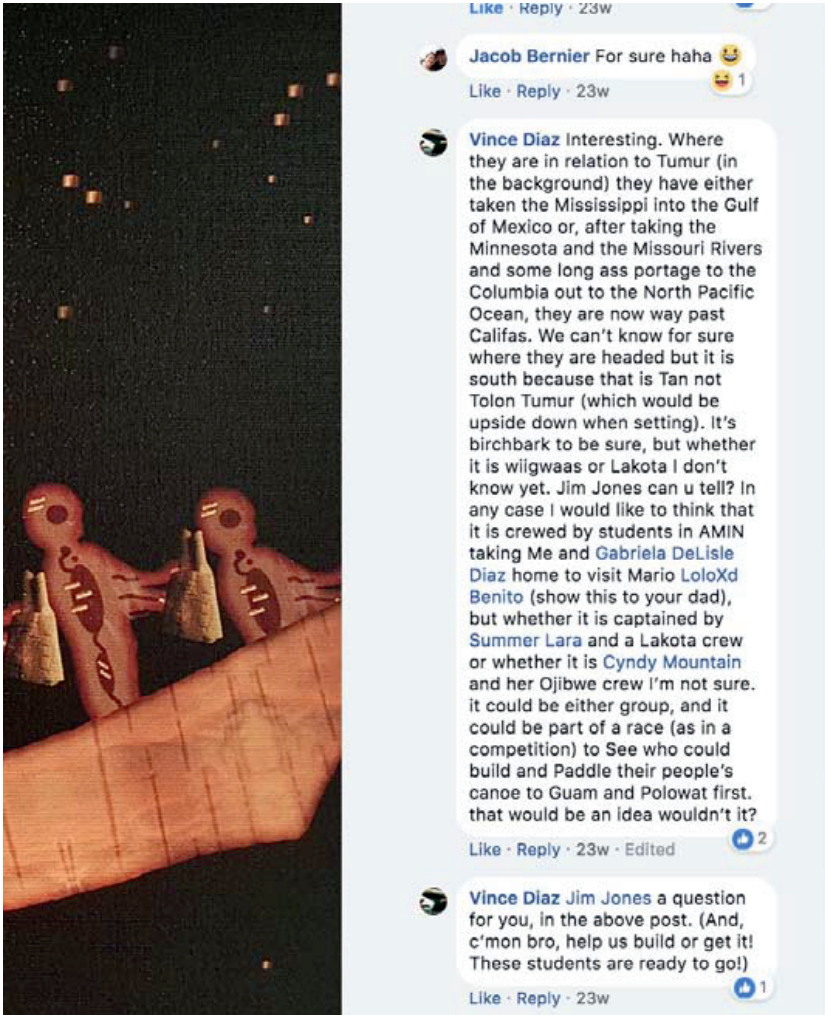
Like · Reply · 23w

Jacob Bernier For sure haha 😆
1
Like · Reply · 23w

Vince Diaz Interesting. Where they are in relation to Tumur (in the background) they have either taken the Mississippi into the Gulf of Mexico or, after taking the Minnesota and the Missouri Rivers and some long ass portage to the Columbia out to the North Pacific Ocean, they are now way past Califas. We can't know for sure where they are headed but it is south because that is Tan not Tolon Tumur (which would be upside down when setting). It's birchbark to be sure, but whether it is wiigwaas or Lakota I don't know yet. Jim Jones can u tell? In any case I would like to think that it is crewed by students in AMIN taking Me and Gabriela DeLisle Diaz home to visit Mario LoloXd Benito (show this to your dad), but whether it is captained by Summer Lara and a Lakota crew or whether it is Cyndy Mountain and her Ojibwe crew I'm not sure. it could be either group, and it could be part of a race (as in a competition) to See who could build and Paddle their people's canoe to Guam and Polowat first. that would be an idea wouldn't it?
2
Like · Reply · 23w · Edited

Vince Diaz Jim Jones a question for you, in the above post. (And, c'mon bro, help us build or get it! These students are ready to go!)
1
Like · Reply · 23w